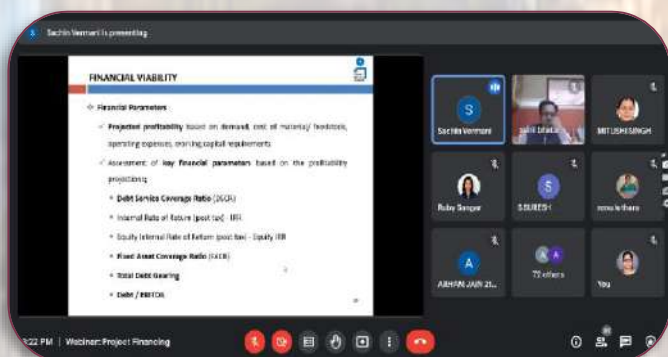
Sachin Vermani is presenting

FINANCIAL VIABILITY

Financial Parameters

Projected profitability based on demand, cost of material/ feedstock, operating expenses, working capital requirements

Assessment of key financial parameters based on the profitability projections:

Debt Service Coverage Ratio (DSCR)

Internal Rate of Return (post tax) - IRR

Equity Internal Rate of Return (post tax) - Equity IRR

Fixed Asset Coverage Ratio (FACR)

Total Debt Gearing

Debt / EBITDA

Sachin Vermani

sunil bhatia

MITUSHI SINGH

Ruby Sangar

S SURESH

renu luthera

ARHAN JAIN 21...

72 others

You

3:22 PM | Webinar: Project Financing